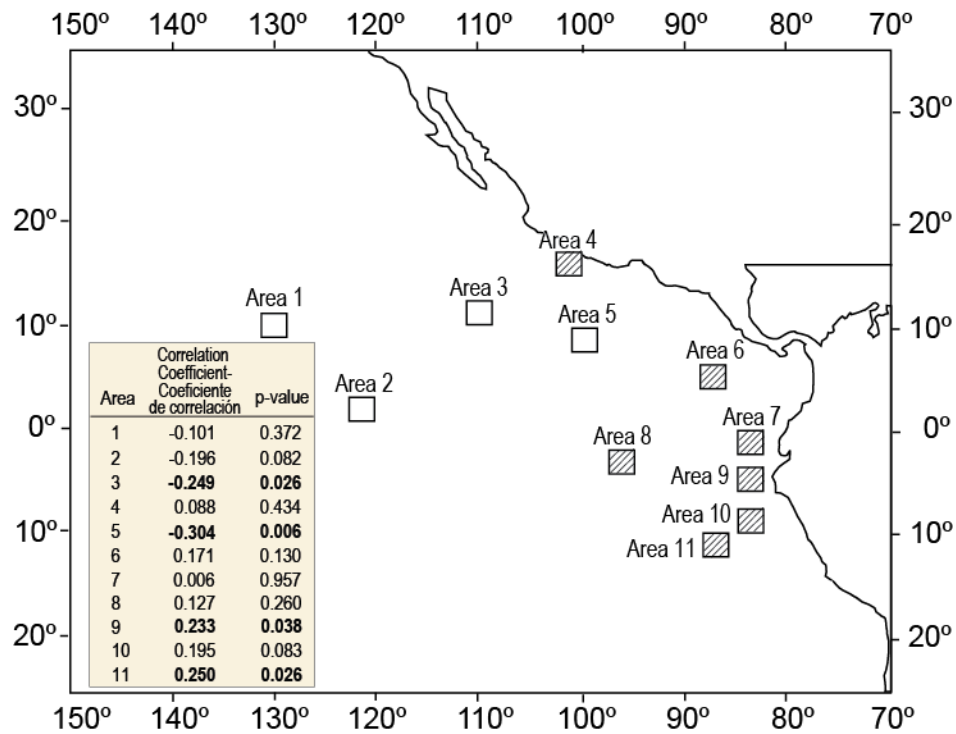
150º 140º 130º 120º 110º 100º 90º 80º 70º

30º 20º 10º 0º 10º 20º

30º 20º 10º 0º 10º 20º

Area 1
Area 2
Area 3
Area 4
Area 5
Area 6
Area 7
Area 8
Area 9
Area 10
Area 11

| Area | Correlation Coefficient- Coeficiente de correlación | p-value |
|---|---|---|
| 1 | -0.101 | 0.372 |
| 2 | -0.196 | 0.082 |
| 3 | **-0.249** | **0.026** |
| 4 | 0.088 | 0.434 |
| 5 | **-0.304** | **0.006** |
| 6 | 0.171 | 0.130 |
| 7 | 0.006 | 0.957 |
| 8 | 0.127 | 0.260 |
| 9 | **0.233** | **0.038** |
| 10 | 0.195 | 0.083 |
| 11 | **0.250** | **0.026** |

150º 140º 130º 120º 110º 100º 90º 80º 70º